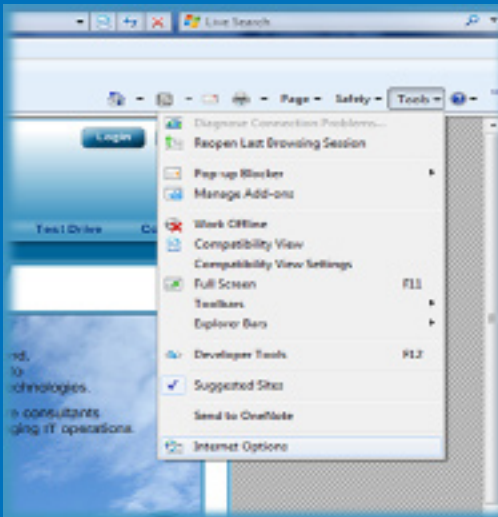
Live Search

Page ▾ Safety ▾ Tools ▾

Login

Test Drive Co

rd,
to
chnologies.

e consultants
ging IT operations.

Diagnose Connection Problems...
Reopen Last Browsing Session
Pop-up Blocker
Manage Add-ons
Work Offline
Compatibility View
Compatibility View Settings
Full Screen F11
Toolbars
Explorer Bars
Developer Tools F12
Suggested Sites
Send to OneNote
Internet Options